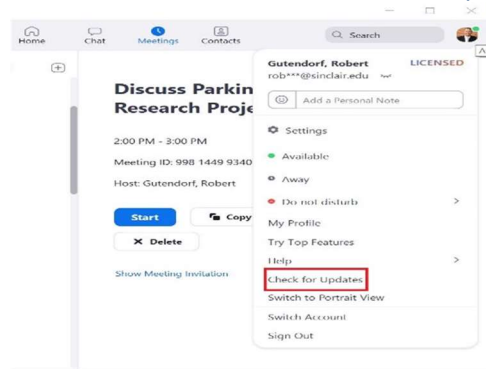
Home Chat Meetings Contacts

Search

Discuss Parkin
Research Proje

2:00 PM - 3:00 PM

Meeting ID: 998 1449 9340

Host: Gutendorf, Robert

Start

Copy

Delete

Show Meeting Invitation

Gutendorf, Robert LICENSED
rob***@sinclair.edu

Add a Personal Note

Settings

Available

Away

Do not disturb

My Profile

Try Top Features

Help

Check for Updates

Switch to Portrait View

Switch Account

Sign Out